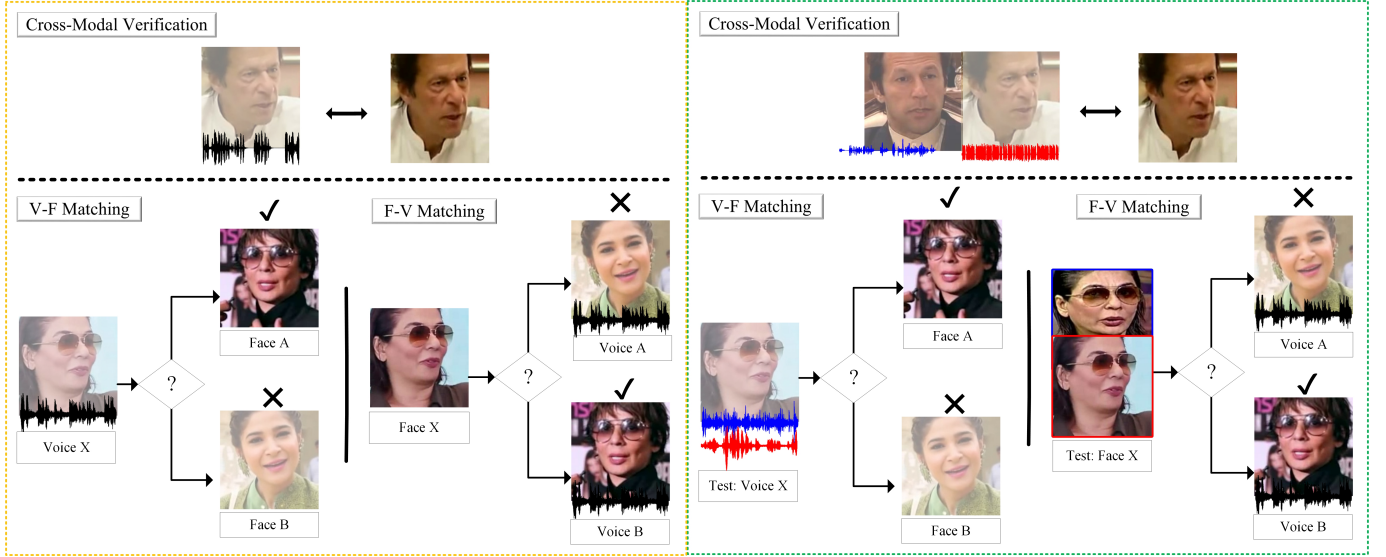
Cross-Modal Verification

V-F Matching

Face A

Voice X

?

Face B

F-V Matching

Face X

?

Voice A

Voice B

Cross-Modal Verification

V-F Matching

Face A

Test: Voice X

?

Face B

F-V Matching

Test: Face X

?

Voice A

Voice B